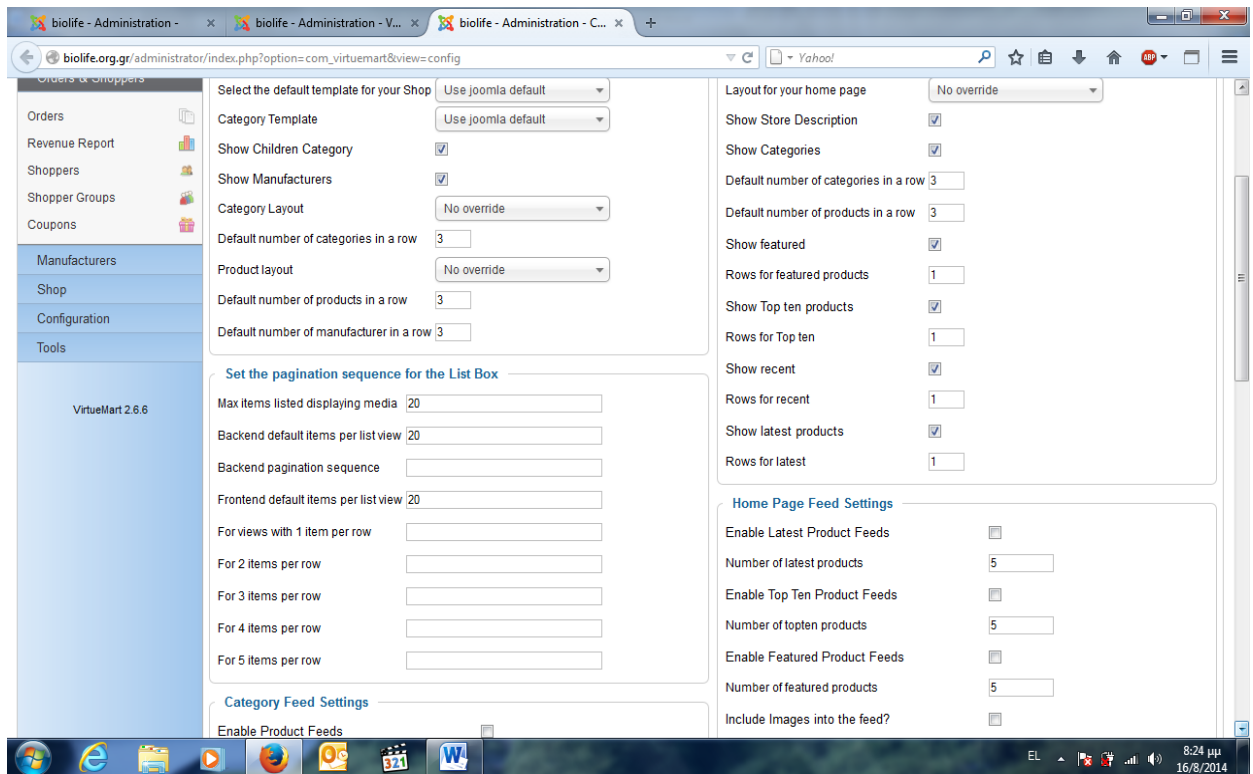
biolife - Administration - | biolife - Administration - V... | biolife - Administration - C...

biolife.org.gr/administrator/index.php?option=com_virtuemart&view=config

Yahoo!

Orders & Shoppers
Orders
Revenue Report
Shoppers
Shopper Groups
Coupons
Manufacturers
Shop
Configuration
Tools

VirtueMart 2.6.6

Select the default template for your Shop | Use joomla default
Category Template | Use joomla default
Show Children Category
Show Manufacturers
Category Layout | No override
Default number of categories in a row | 3
Product layout | No override
Default number of products in a row | 3
Default number of manufacturer in a row | 3

Set the pagination sequence for the List Box
Max items listed displaying media | 20
Backend default items per list view | 20
Backend pagination sequence
Frontend default items per list view | 20
For views with 1 item per row
For 2 items per row
For 3 items per row
For 4 items per row
For 5 items per row

Category Feed Settings
Enable Product Feeds

Layout for your home page | No override
Show Store Description
Show Categories
Default number of categories in a row | 3
Default number of products in a row | 3
Show featured
Rows for featured products | 1
Show Top ten products
Rows for Top ten | 1
Show recent
Rows for recent | 1
Show latest products
Rows for latest | 1

Home Page Feed Settings
Enable Latest Product Feeds
Number of latest products | 5
Enable Top Ten Product Feeds
Number of topten products | 5
Enable Featured Product Feeds
Number of featured products | 5
Include Images into the feed?

EL 8:24 μμ 16/8/2014